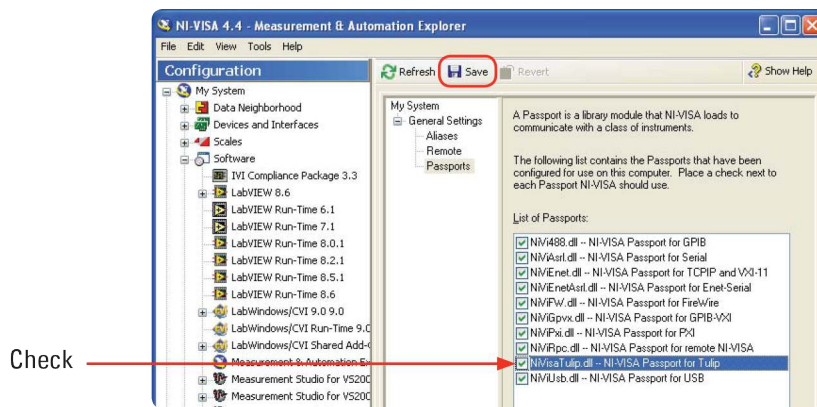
NI-VISA 4.4 - Measurement & Automation Explorer

File Edit View Tools Help

Configuration

My System
Data Neighborhood
Devices and Interfaces
Scales
Software
IVI Compliance Package 3.3
LabVIEW 8.6
LabVIEW Run-Time 6.1
LabVIEW Run-Time 7.1
LabVIEW Run-Time 8.0.1
LabVIEW Run-Time 8.2.1
LabVIEW Run-Time 8.5.1
LabVIEW Run-Time 8.6
LabWindows/CVI 9.0 9.0
LabWindows/CVI Run-Time 9.0
LabWindows/CVI Shared Add-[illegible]
Measurement & Automation E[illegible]
Measurement Studio for VS200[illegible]
Measurement Studio for VS200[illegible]

Refresh Save Revert Show Help

My System
General Settings
Aliases
Remote
Passports

A Passport is a library module that NI-VISA loads to communicate with a class of instruments.

The following list contains the Passports that have been configured for use on this computer. Place a check next to each Passport NI-VISA should use.

List of Passports:

NiVi488.dll -- NI-VISA Passport for GPIB
NiViAsrl.dll -- NI-VISA Passport for Serial
NiViEnet.dll -- NI-VISA Passport for TCPIP and VXI-11
NiViEnetAsrl.dll -- NI-VISA Passport for Enet-Serial
NiViFW.dll -- NI-VISA Passport for FireWire
NiViGpvx.dll -- NI-VISA Passport for GPIB-VXI
NiViPxi.dll -- NI-VISA Passport for PXI
NiViRpc.dll -- NI-VISA Passport for remote NI-VISA
NiVisaTulip.dll -- NI-VISA Passport for Tulip
NiViUsb.dll -- NI-VISA Passport for USB

Check